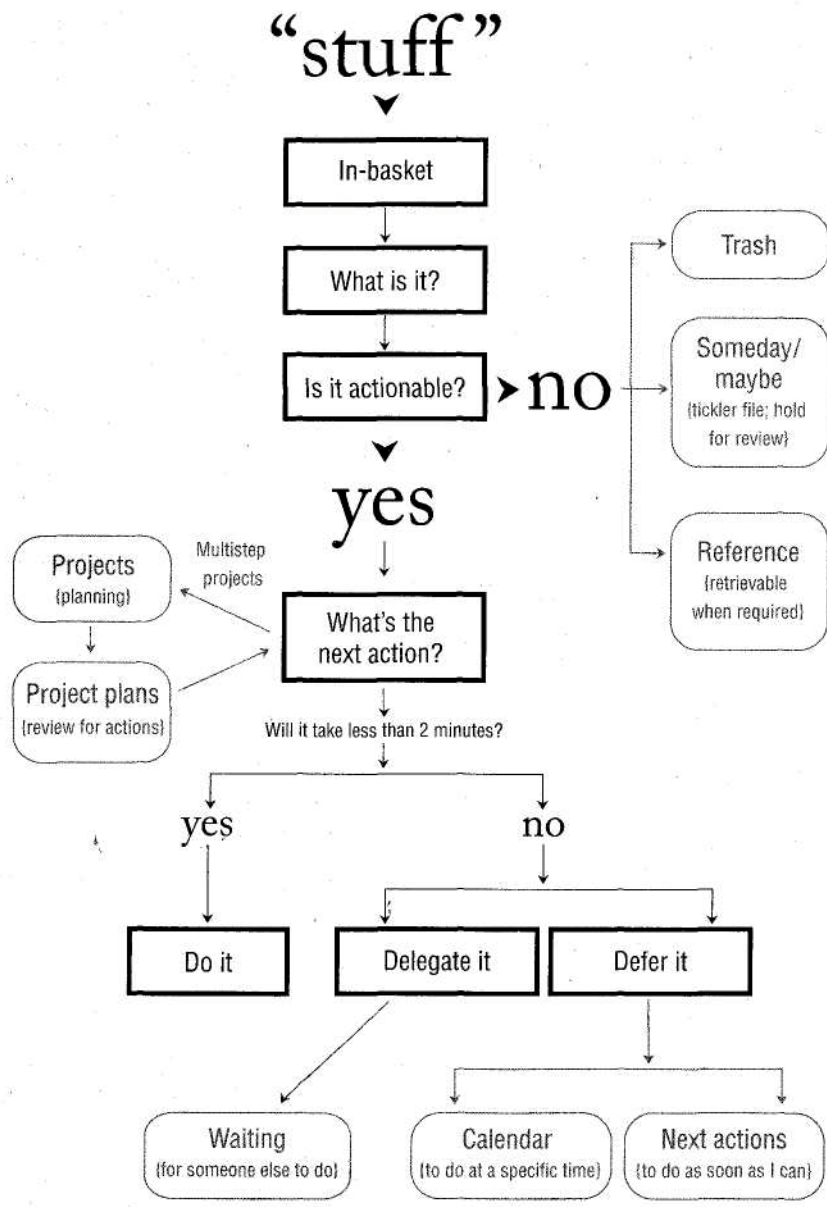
"stuff"

In-basket

What is it?

Is it actionable?

no

Trash

Someday/ maybe (tickler file; hold for review)

Reference (retrievable when required)

yes

Multistep projects

Projects (planning)

Project plans (review for actions)

What's the next action?

Will it take less than 2 minutes?

yes

no

Do it

Delegate it

Defer it

Waiting (for someone else to do)

Calendar (to do at a specific time)

Next actions (to do as soon as I can)